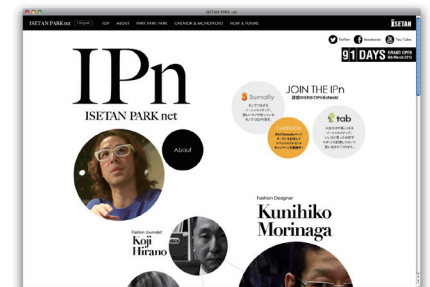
ISETAN PARK net

ISETAN PARK net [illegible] TOP ABOUT PARK PARK PARK CREATOR & MICROFOOD NOW & FUTURE ISETAN

Twitter facebook YouTube

91 DAYS GRAND OPEN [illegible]

IPn
ISETAN PARK net

About

JOIN THE IPn
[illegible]

Sumally
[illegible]

CAMPAIGN
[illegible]

tab
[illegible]

Fashion Designer
Kunihiko Morinaga

Fashion Journalist
Koji Hirano